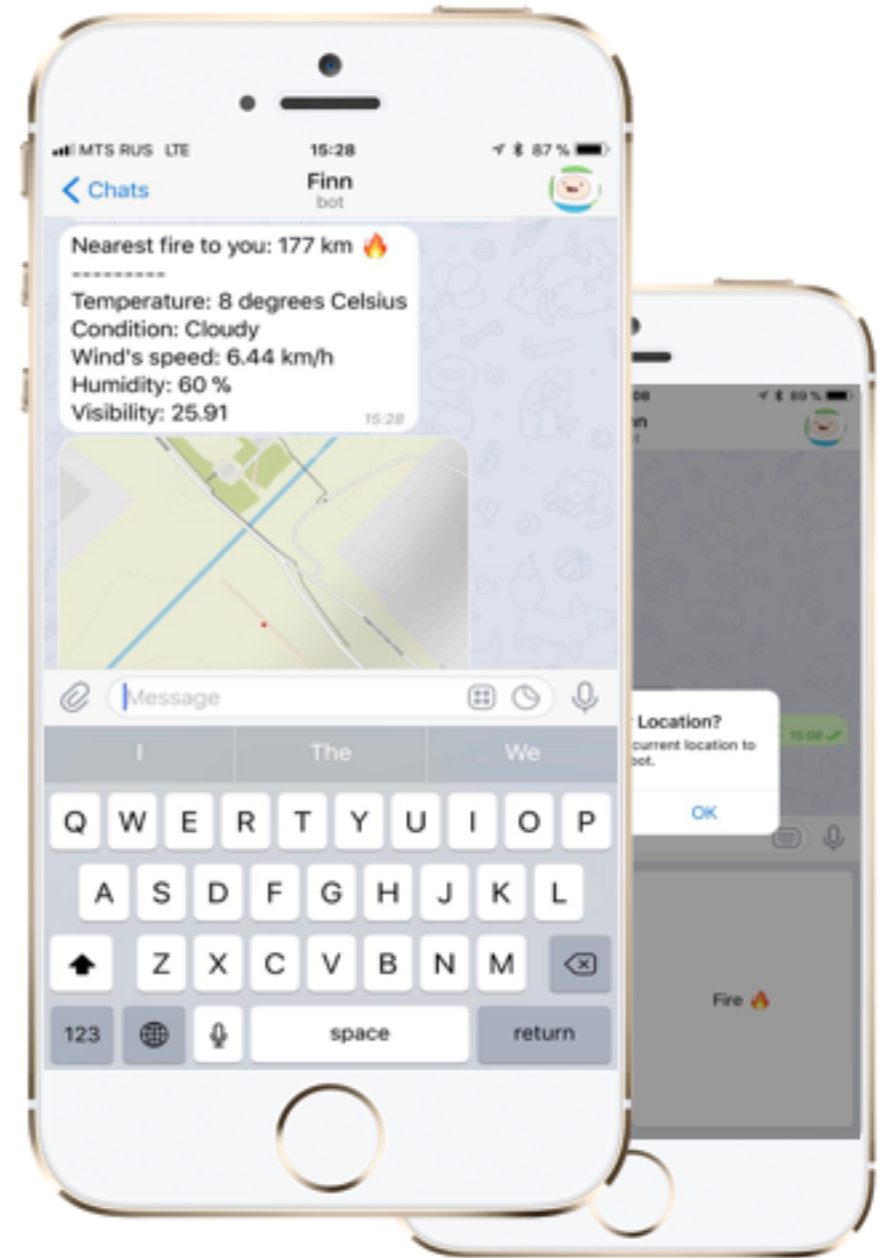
MTS RUS LTE 15:28 87 %

Chats
Finn
bot

Nearest fire to you: 177 km 🔥
----------
Temperature: 8 degrees Celsius
Condition: Cloudy
Wind's speed: 6.44 km/h
Humidity: 60 %
Visibility: 25.91
15:28

Message

I The We

Q W E R T Y U I O P
A S D F G H J K L
Z X C V B N M
123 space return

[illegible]08 89 %
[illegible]n
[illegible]t

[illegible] Location?
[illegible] current location to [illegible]ot.
OK

15:08

Fire 🔥